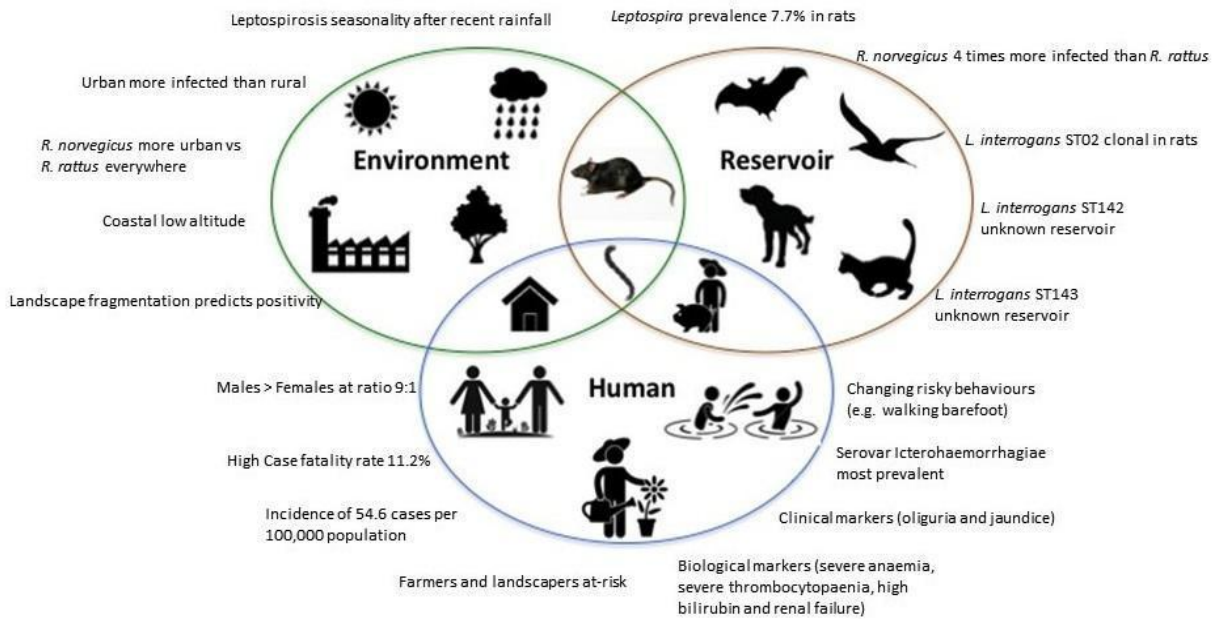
Leptospirosis seasonality after recent rainfall

Leptospira prevalence 7.7% in rats

R. norvegicus 4 times more infected than R. rattus

Urban more infected than rural

R. norvegicus more urban vs R. rattus everywhere

Environment

Reservoir

L. interrogans ST02 clonal in rats

Coastal low altitude

L. interrogans ST142 unknown reservoir

Landscape fragmentation predicts positivity

L. interrogans ST143 unknown reservoir

Human

Males > Females at ratio 9:1

Changing risky behaviours (e.g. walking barefoot)

High Case fatality rate 11.2%

Serovar Icterohaemorrhagiae most prevalent

Incidence of 54.6 cases per 100,000 population

Clinical markers (oliguria and jaundice)

Farmers and landscapers at-risk

Biological markers (severe anaemia, severe thrombocytopaenia, high bilirubin and renal failure)